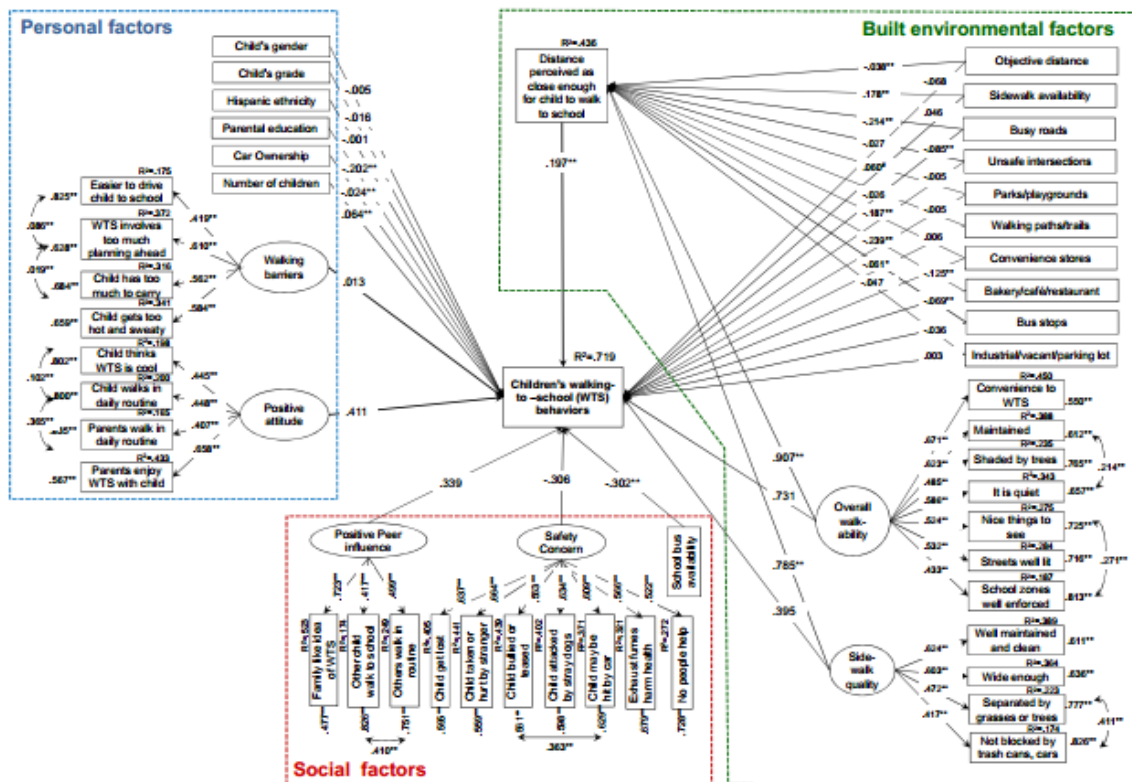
Personal factors

Child's gender
Child's grade
Hispanic ethnicity
Parental education
Car Ownership
Number of children

-.005
-.016
-.001
-.202**
-.024**
.064**

R²=.175
Easier to drive child to school
R²=.372
WTS involves too much planning ahead
R²=.316
Child has too much to carry
R²=.341
Child gets too hot and sweaty

.825**
.086**
.628**
.019**
.684**
.659**

.419**
.610**
.562**
.584**

Walking barriers

.013

R²=.198
Child thinks WTS is cool
R²=.200
Child walks in daily routine
R²=.165
Parents walk in daily routine
R²=.433
Parents enjoy WTS with child

.802**
.102**
.800**
.365**
.85**
.567**

.445**
.448**
.407**
.658**

Positive attitude

.411

Built environmental factors

R²=.436
Distance perceived as close enough for child to walk to school

.197**

-.038**
.178**
-.214**
-.027
.060*
-.026
-.187**
-.239**
-.061*
-.047

-.068
.046
-.085**
-.005
-.005
.006
-.125**
-.069**
-.036
.003

Objective distance
Sidewalk availability
Busy roads
Unsafe intersections
Parks/playgrounds
Walking paths/trails
Convenience stores
Bakery/café/restaurant
Bus stops
Industrial/vacant/parking lot

R²=.719
Children's walking-to –school (WTS) behaviors

.907**
.731
.785**
.395

R²=.450
Convenience to WTS .550**
R²=.369
Maintained .612**
R²=.235
Shaded by trees .765**
R²=.343
It is quiet .657**
R²=.275
Nice things to see .725**
R²=.264
Streets well lit .716**
R²=.187
School zones well enforced .813**

.671**
.623**
.485**
.586**
.524**
.532**
.433**

.214**
.271**

Overall walk-ability

R²=.389
Well maintained and clean .611**
R²=.364
Wide enough .636**
R²=.223
Separated by grasses or trees .777**
R²=.174
Not blocked by trash cans, cars .826**

.624**
.603**
.472**
.417**

.411**

Side-walk quality

.339
-.306
-.302**

Positive Peer influence
Safety Concern
School bus availability

.723**
.411**
.499**
.637**
.664**
.603**
.634**
.609**
.566**
.522**

R²=.523
Family like idea of WTS
R²=.178
Other child walk to school
R²=.249
Others walk in routine
R²=.405
Child get lost
R²=.441
Child taken or hurt by stranger
R²=.439
Child bullied or teased
R²=.402
Child attacked by stray dogs
R²=.371
Child maybe hit by car
R²=.381
Exhaust fumes harm health
R²=.272
No people help

.477**
.820**
.751**
.595**
.559**
.561**
.598**
.629**
.679**
.728**

.410**
.363**

Social factors